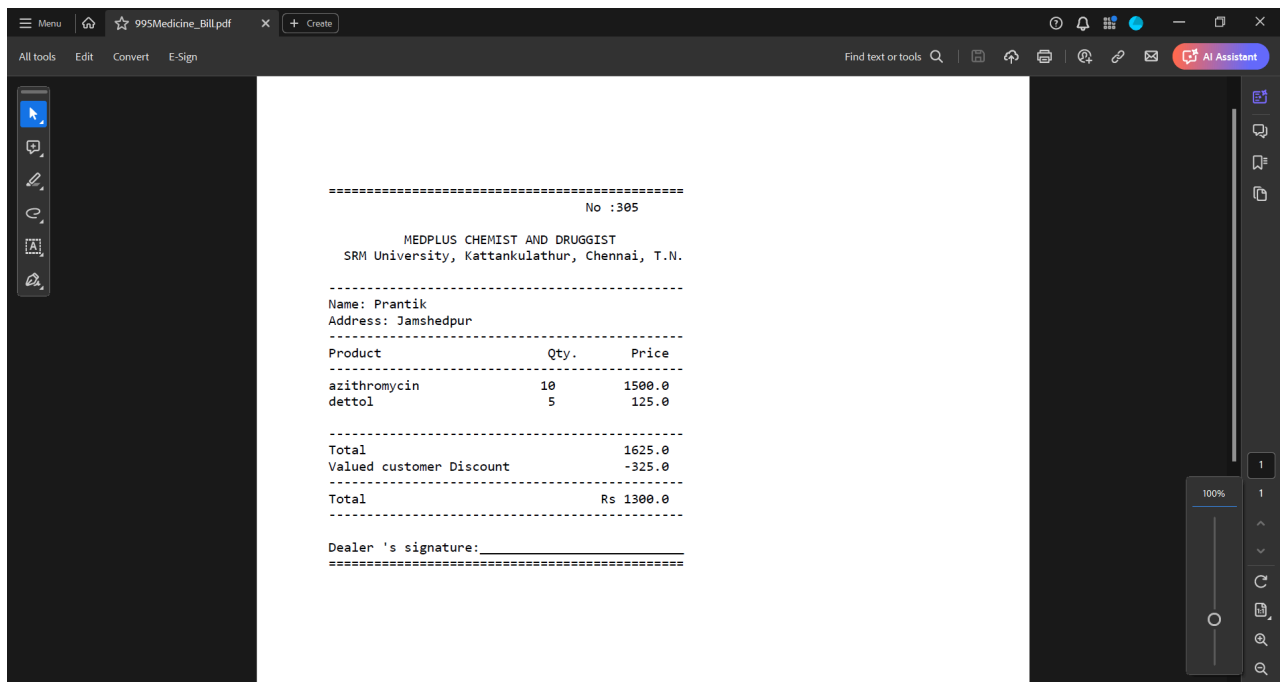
Menu 995Medicine_Bill.pdf + Create

All tools Edit Convert E-Sign

Find text or tools

AI Assistant

===============================================
No :305

MEDPLUS CHEMIST AND DRUGGIST
SRM University, Kattankulathur, Chennai, T.N.

-----------------------------------------------
Name: Prantik
Address: Jamshedpur
-----------------------------------------------

| Product | Qty. | Price |
|---|---|---|
| azithromycin | 10 | 1500.0 |
| dettol | 5 | 125.0 |

-----------------------------------------------
Total 1625.0
Valued customer Discount -325.0
-----------------------------------------------
Total Rs 1300.0
-----------------------------------------------

Dealer 's signature:_________________________
===============================================

1

100%

1